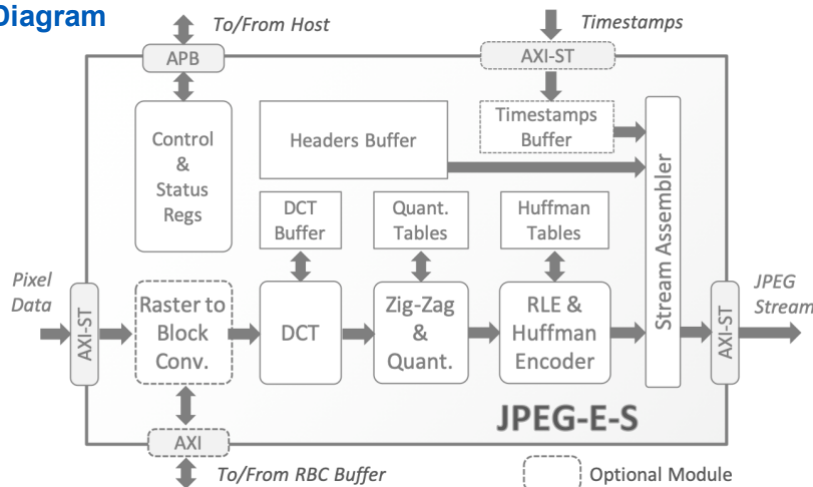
Diagram

To/From Host

APB

Timestamps

AXI-ST

Timestamps Buffer

Control & Status Regs

Headers Buffer

Stream Assembler

DCT Buffer

Quant. Tables

Huffman Tables

Pixel Data

AXI-ST

Raster to Block Conv.

DCT

Zig-Zag & Quant.

RLE & Huffman Encoder

AXI-ST

JPEG Stream

JPEG-E-S

AXI

To/From RBC Buffer

Optional Module